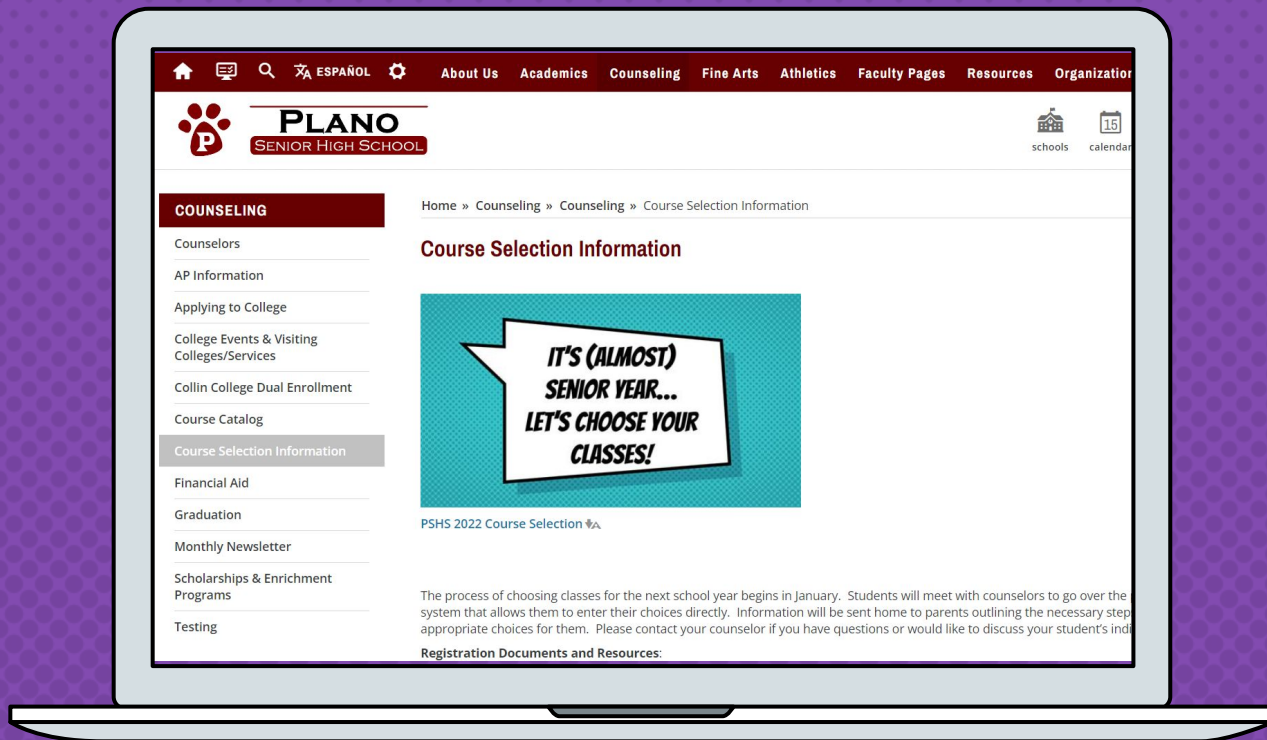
ESPAÑOL About Us Academics Counseling Fine Arts Athletics Faculty Pages Resources Organization

P

PLANO
SENIOR HIGH SCHOOL

schools 15 calendar

COUNSELING

Counselors
AP Information
Applying to College
College Events & Visiting Colleges/Services
Collin College Dual Enrollment
Course Catalog
Course Selection Information
Financial Aid
Graduation
Monthly Newsletter
Scholarships & Enrichment Programs
Testing

Home » Counseling » Counseling » Course Selection Information

Course Selection Information

IT'S (ALMOST) SENIOR YEAR... LET'S CHOOSE YOUR CLASSES!

PSHS 2022 Course Selection

The process of choosing classes for the next school year begins in January. Students will meet with counselors to go over the system that allows them to enter their choices directly. Information will be sent home to parents outlining the necessary step appropriate choices for them. Please contact your counselor if you have questions or would like to discuss your student's indi

Registration Documents and Resources: